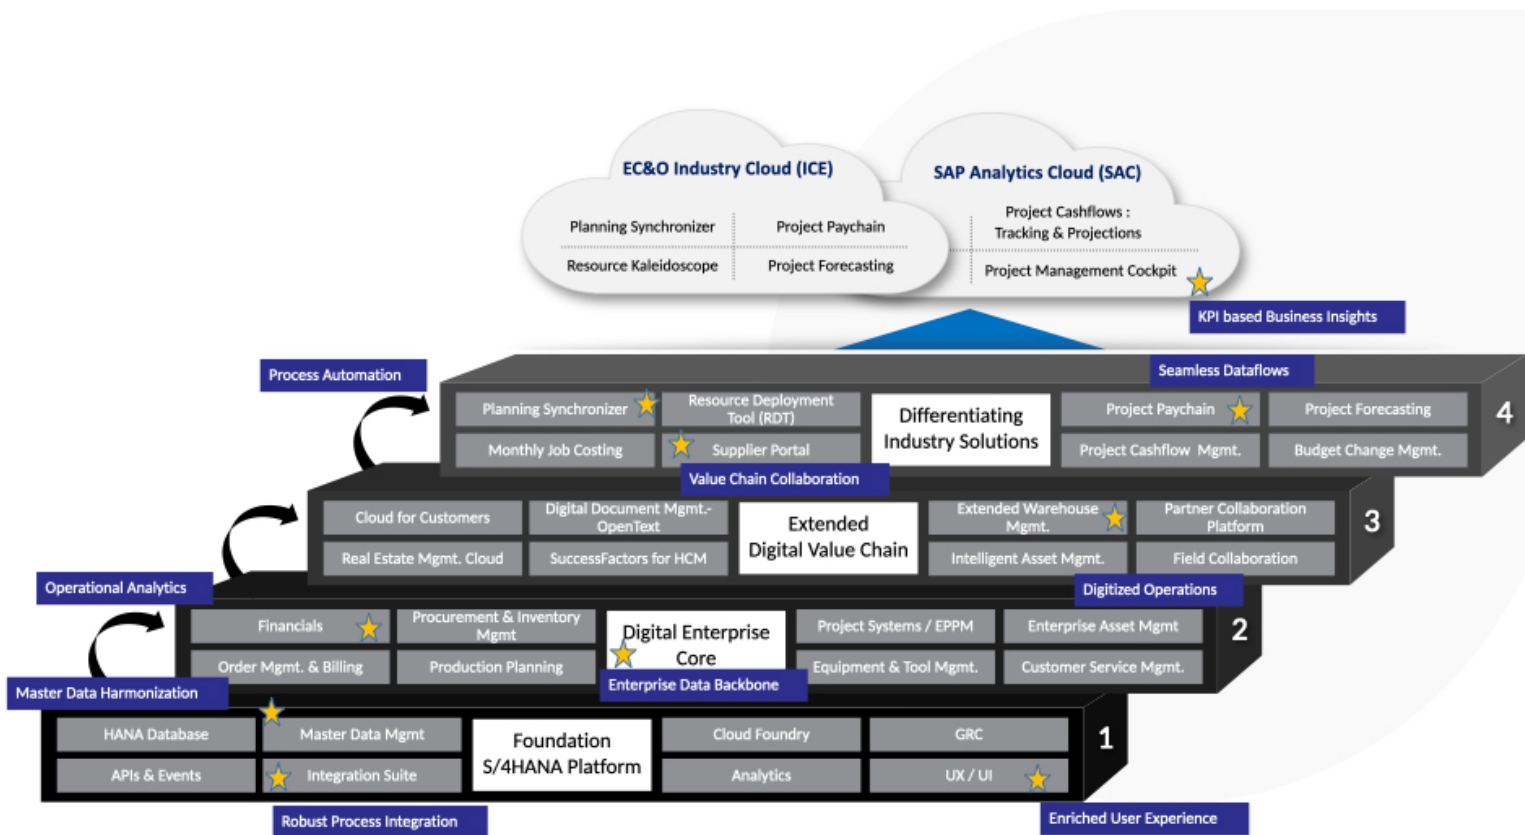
EC&O Industry Cloud (ICE)

Planning Synchronizer
Project Paychain
Resource Kaleidoscope
Project Forecasting

SAP Analytics Cloud (SAC)

Project Cashflows : Tracking & Projections
Project Management Cockpit

KPI based Business Insights

Process Automation

Seamless Dataflows

Planning Synchronizer
Resource Deployment Tool (RDT)
Differentiating Industry Solutions
Project Paychain
Project Forecasting
Monthly Job Costing
Supplier Portal
Project Cashflow Mgmt.
Budget Change Mgmt.
4

Value Chain Collaboration

Cloud for Customers
Digital Document Mgmt.- OpenText
Extended Digital Value Chain
Extended Warehouse Mgmt.
Partner Collaboration Platform
Real Estate Mgmt. Cloud
SuccessFactors for HCM
Intelligent Asset Mgmt.
Field Collaboration
3

Operational Analytics

Digitized Operations

Financials
Procurement & Inventory Mgmt
Digital Enterprise Core
Project Systems / EPPM
Enterprise Asset Mgmt
Order Mgmt. & Billing
Production Planning
Equipment & Tool Mgmt.
Customer Service Mgmt.
2

Master Data Harmonization

Enterprise Data Backbone

HANA Database
Master Data Mgmt
Foundation S/4HANA Platform
Cloud Foundry
GRC
APIs & Events
Integration Suite
Analytics
UX / UI
1

Robust Process Integration

Enriched User Experience